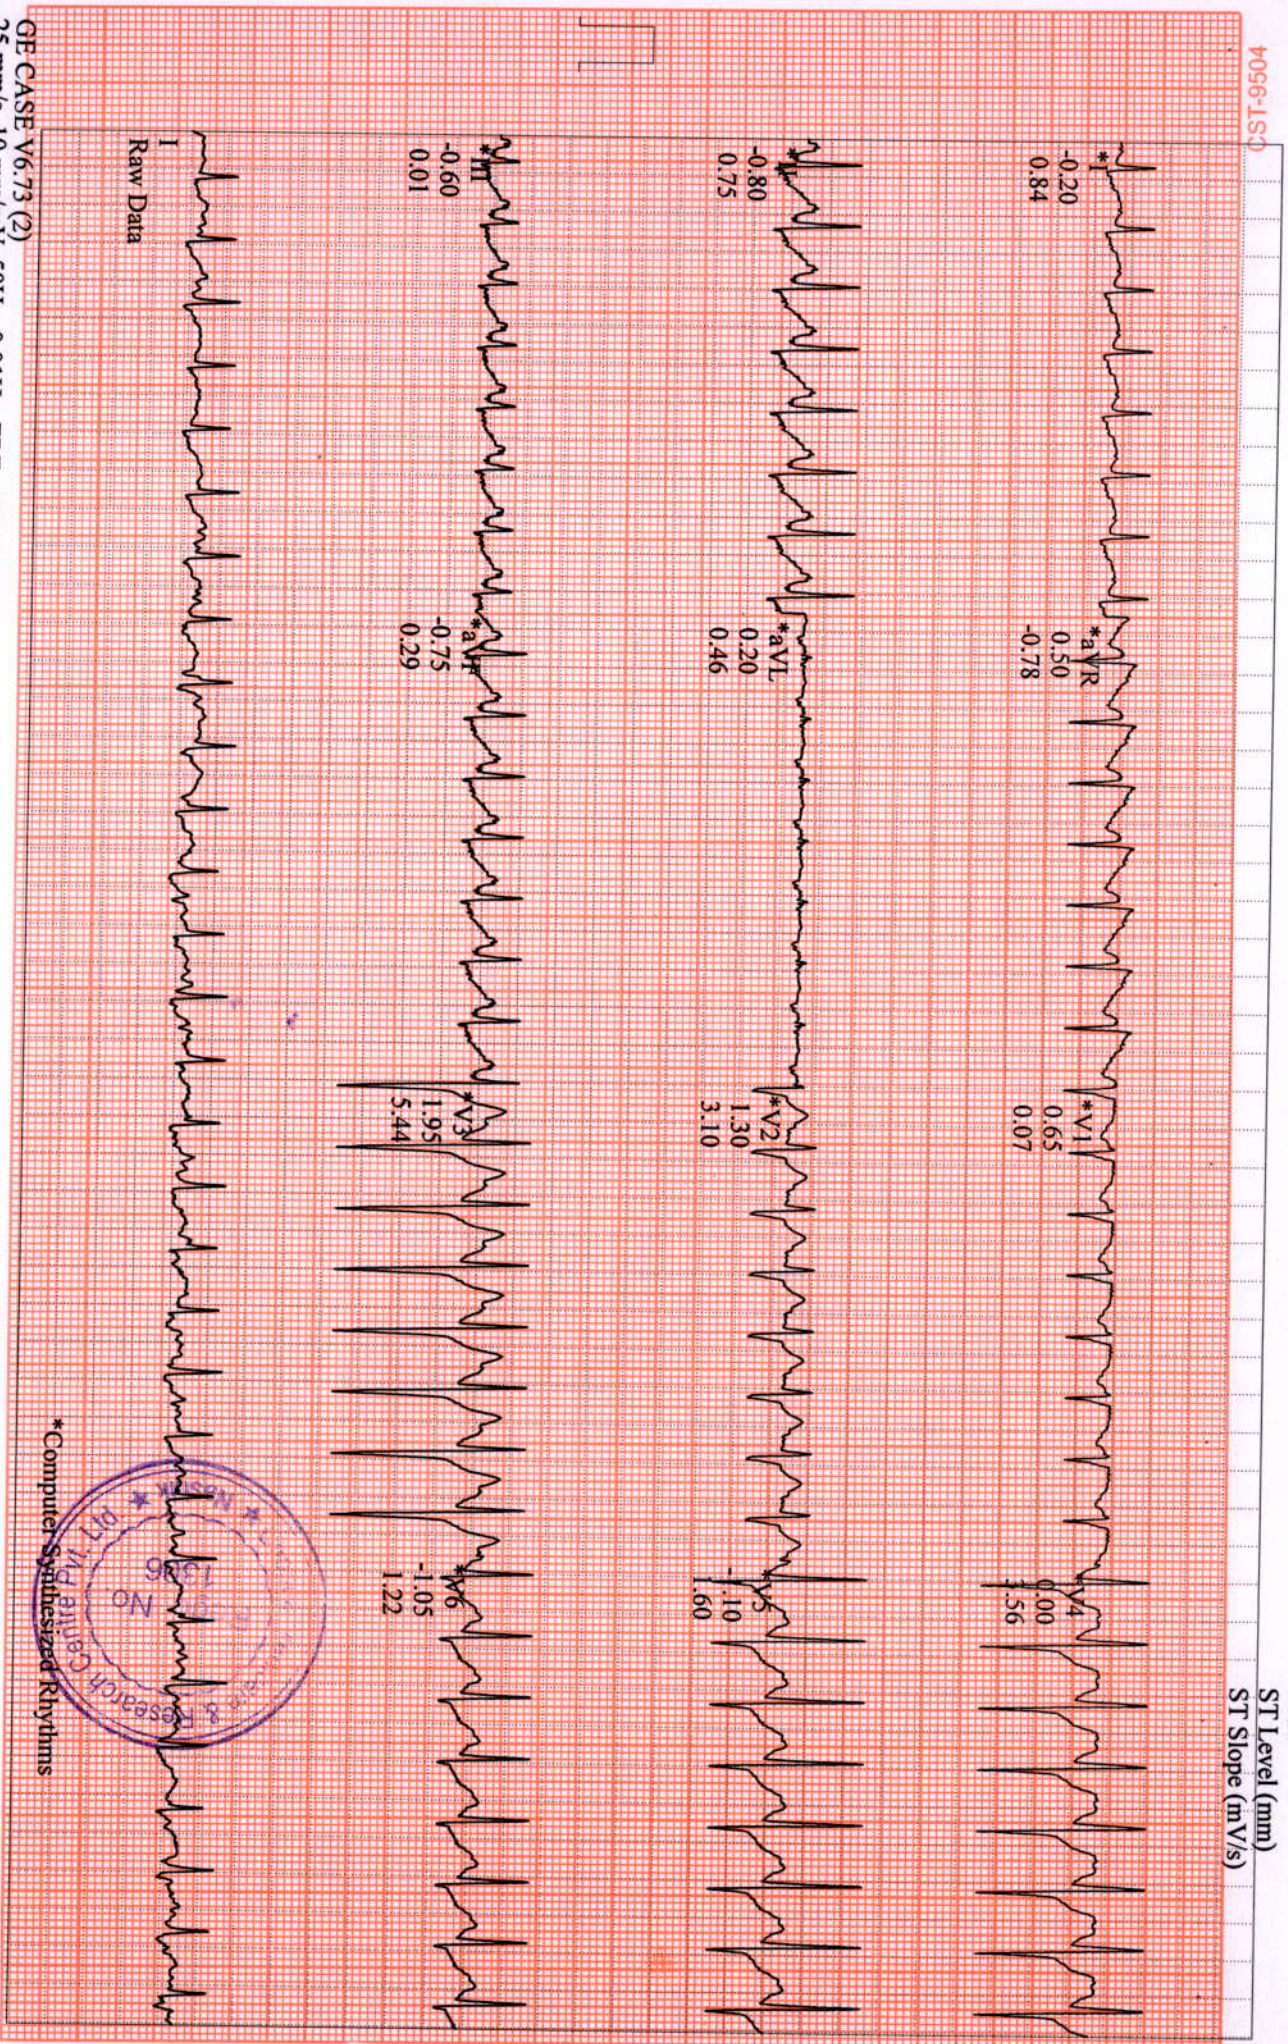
CST-9504

ST Level (mm)
ST Slope (mV/s)

*I
-0.20
0.84

*aVR
0.50
-0.78

*V1
0.65
0.07

*V4
0.00
1.56

*II
-0.80
0.75

*aVL
0.20
0.46

*V2
1.30
3.10

*V5
-1.10
1.60

*III
-0.60
0.01

*aVF
-0.75
0.29

*V3
1.95
5.44

*V6
-1.05
1.22

*Computer Synthesized Rhythms

I
Raw Data

Research Centre Pvt. Ltd
No
1936

GE CASE V6.73 (2)
25 mm/s 10 mm/mV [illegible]